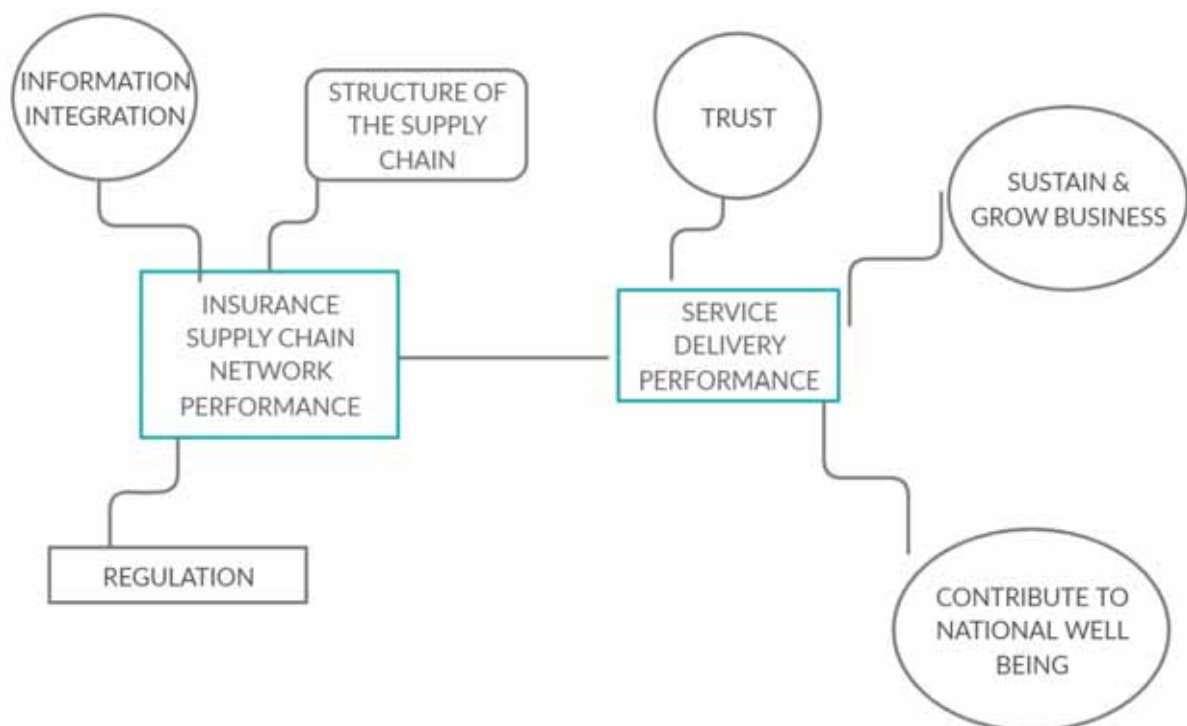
INFORMATION INTEGRATION

STRUCTURE OF THE SUPPLY CHAIN

TRUST

SUSTAIN & GROW BUSINESS

INSURANCE SUPPLY CHAIN NETWORK PERFORMANCE

SERVICE DELIVERY PERFORMANCE

REGULATION

CONTRIBUTE TO NATIONAL WELL BEING